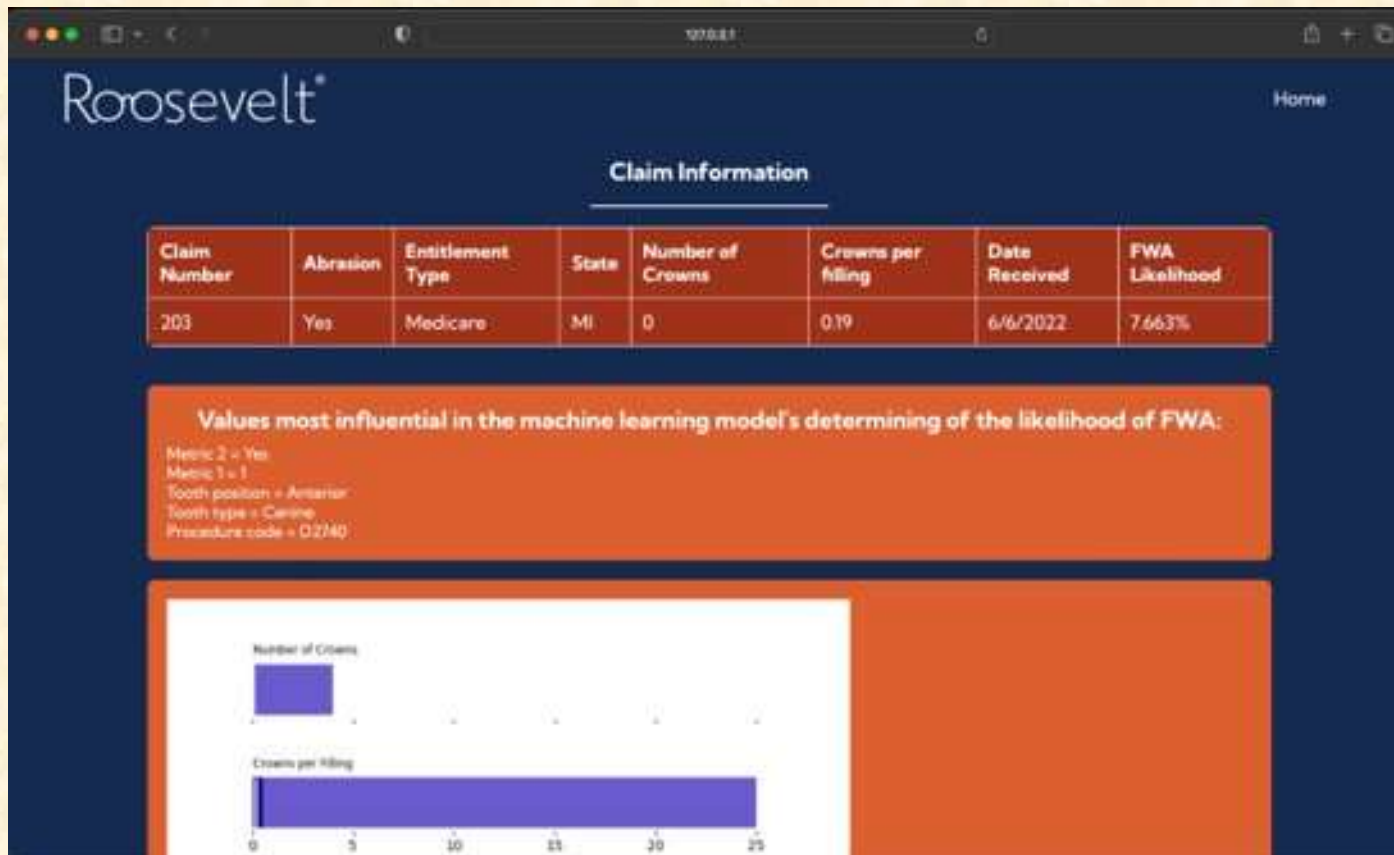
127.0.0.1

Roosevelt®

Home

Claim Information

| Claim Number | Abrasion | Entitlement Type | State | Number of Crowns | Crowns per filling | Date Received | FWA Likelihood |
|---|---|---|---|---|---|---|---|
| 203 | Yes | Medicare | MI | 0 | 0.19 | 6/6/2022 | 7.663% |

Values most influential in the machine learning model's determining of the likelihood of FWA:

Metric 2 = Yes
Metric 1 = 1
Tooth position = Anterior
Tooth type = Canine
Procedure code = D2740

Number of Crowns

Crowns per filling

0 5 10 15 20 25